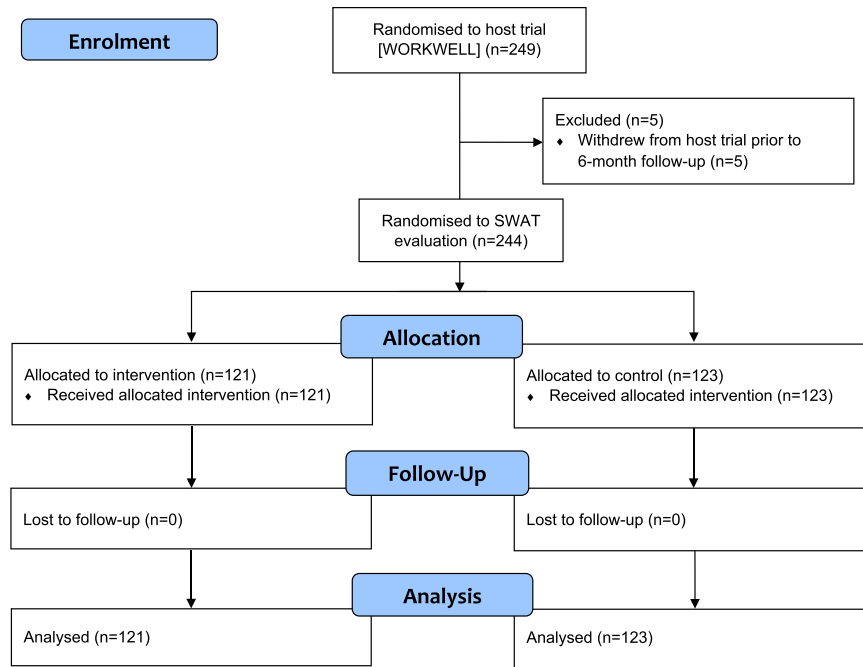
Enrolment

Randomised to host trial [WORKWELL] (n=249)

Excluded (n=5)
♦ Withdrew from host trial prior to 6-month follow-up (n=5)

Randomised to SWAT evaluation (n=244)

Allocation

Allocated to intervention (n=121)
♦ Received allocated intervention (n=121)

Allocated to control (n=123)
♦ Received allocated intervention (n=123)

Follow-Up

Lost to follow-up (n=0)

Lost to follow-up (n=0)

Analysis

Analysed (n=121)

Analysed (n=123)